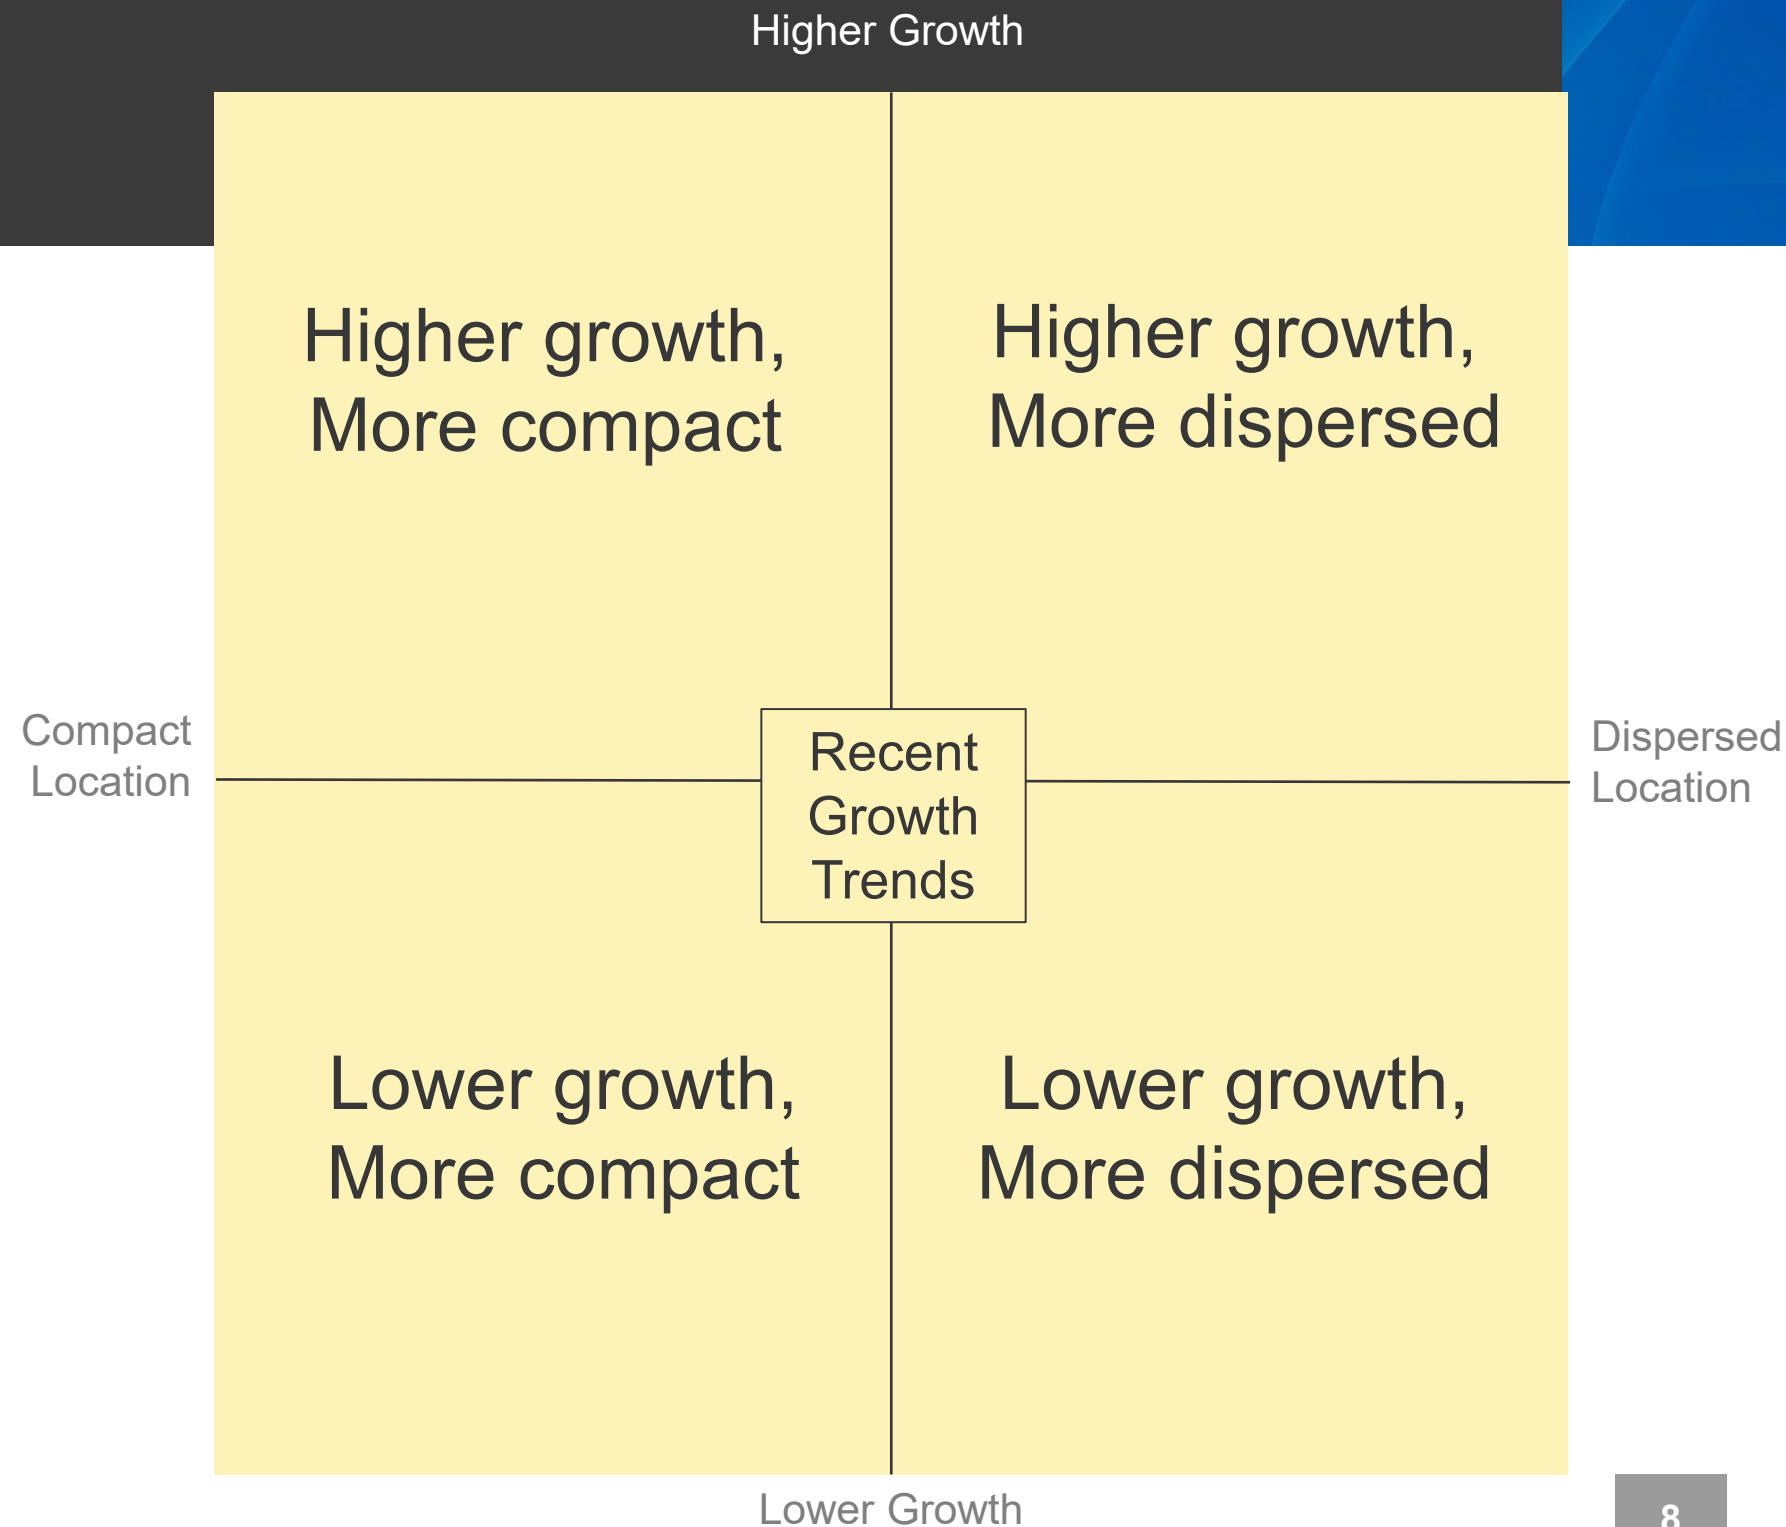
Higher Growth

Higher growth,
More compact

Higher growth,
More dispersed

Compact
Location

Recent
Growth
Trends

Dispersed
Location

Lower growth,
More compact

Lower growth,
More dispersed

Lower Growth

8